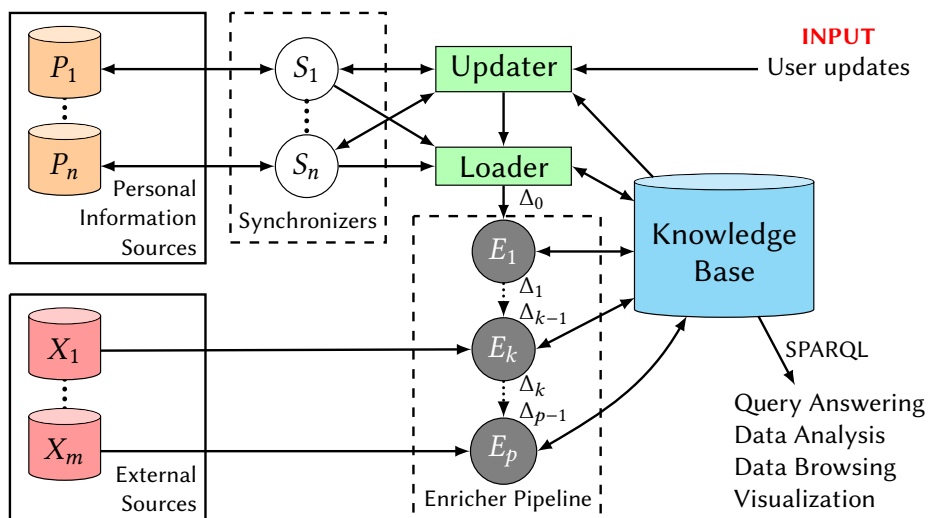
$P_1$

$P_n$

Personal Information Sources

$S_1$

$S_n$

Synchronizers

Updater

Loader

INPUT
User updates

$\Delta_0$

$E_1$

$\Delta_1$

$\Delta_{k-1}$

$E_k$

$\Delta_k$

$\Delta_{p-1}$

$E_p$

Enricher Pipeline

Knowledge Base

SPARQL

Query Answering
Data Analysis
Data Browsing
Visualization

$X_1$

$X_m$

External Sources